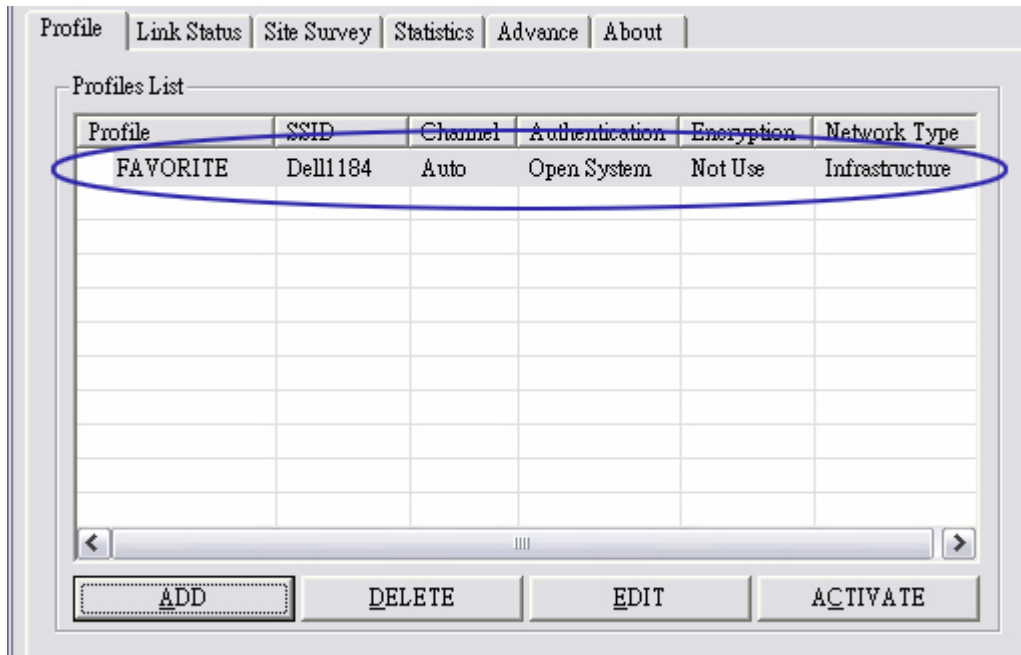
Profile | Link Status | Site Survey | Statistics | Advance | About

Profiles List

| Profile | SSID | Channel | Authentication | Encryption | Network Type |
|---|---|---|---|---|---|
| FAVORITE | Dell1184 | Auto | Open System | Not Use | Infrastructure |

ADD DELETE EDIT ACTIVATE